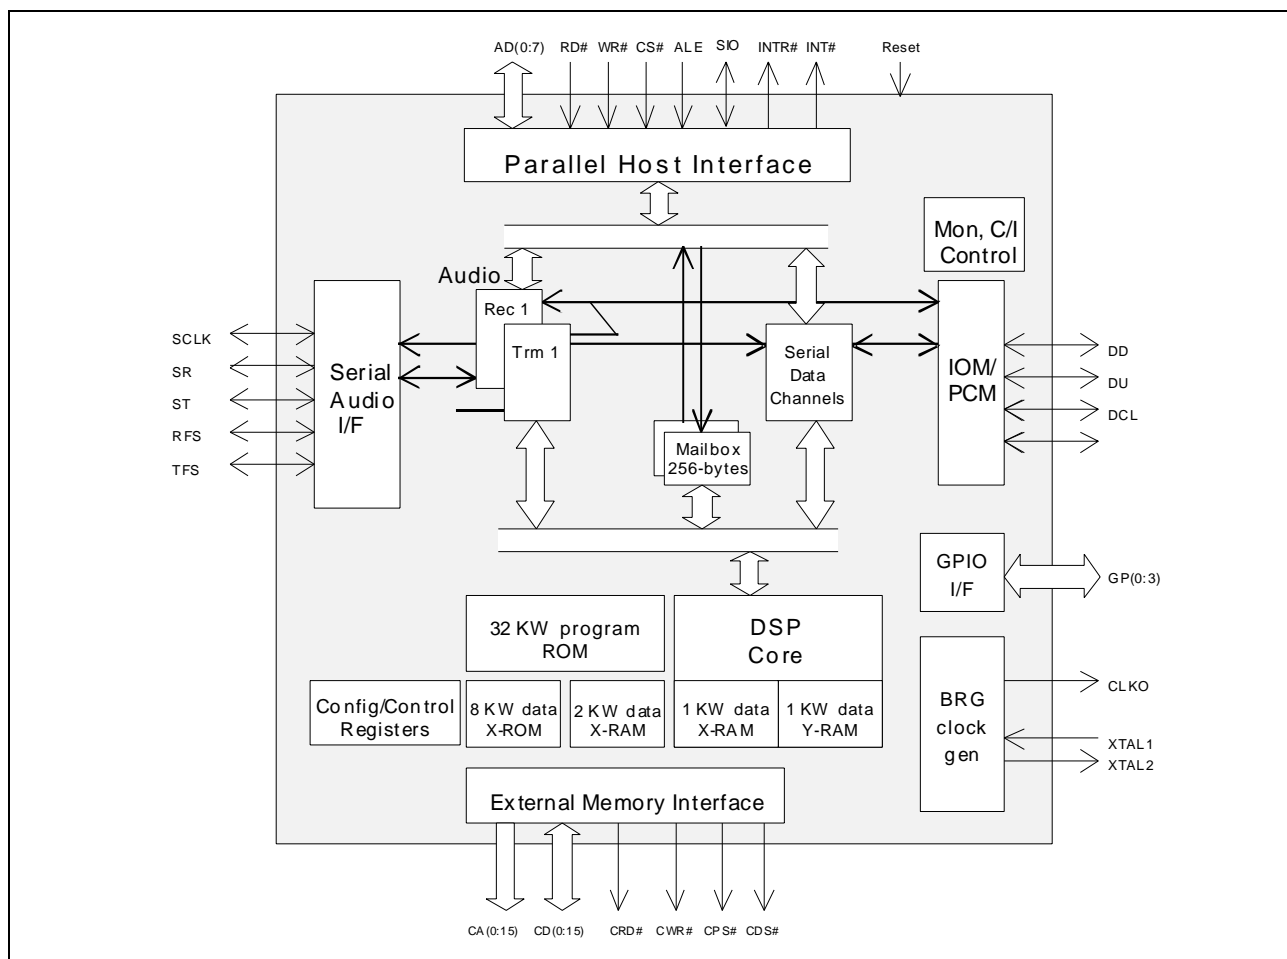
AD(0:7) RD# WR# CS# ALE SIO INTR# INT# Reset

Parallel Host Interface

Mon, C/I Control

Audio

Rec 1

Trm 1

SCLK
SR
ST
RFS
TFS

Serial Audio I/F

Serial Data Channels

IOM/ PCM

DD
DU
DCL

Mailbox 256-bytes

GPIO I/F

GP(0:3)

32 KW program ROM

DSP Core

Config/Control Registers

8 KW data X-ROM

2 KW data X-RAM

1 KW data X-RAM

1 KW data Y-RAM

BRG clock gen

CLKO

XTAL1
XTAL2

External Memory Interface

CA(0:15) CD(0:15) CRD# CWR# CPS# CDS#